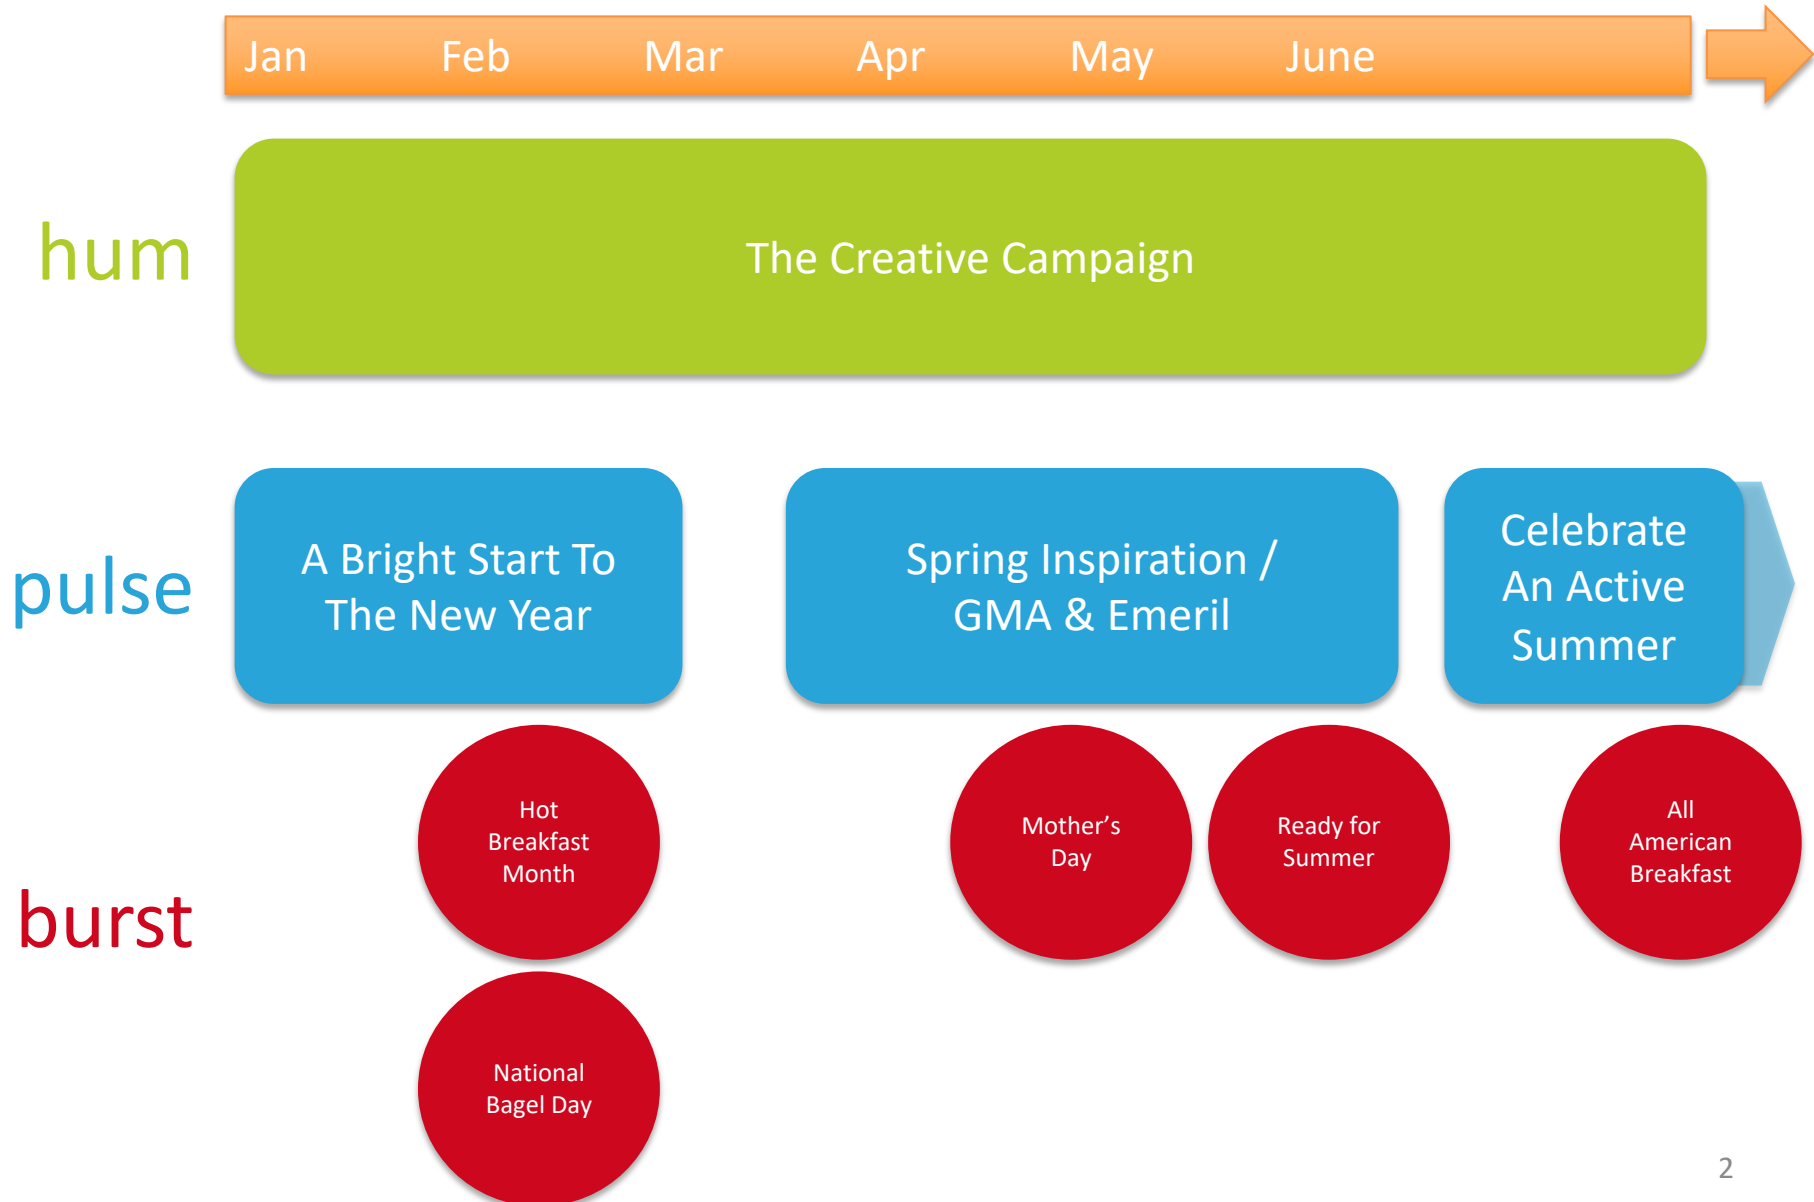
Jan Feb Mar Apr May June

hum

The Creative Campaign

pulse

A Bright Start To The New Year

Spring Inspiration / GMA & Emeril

Celebrate An Active Summer

burst

Hot Breakfast Month

National Bagel Day

Mother's Day

Ready for Summer

All American Breakfast

2